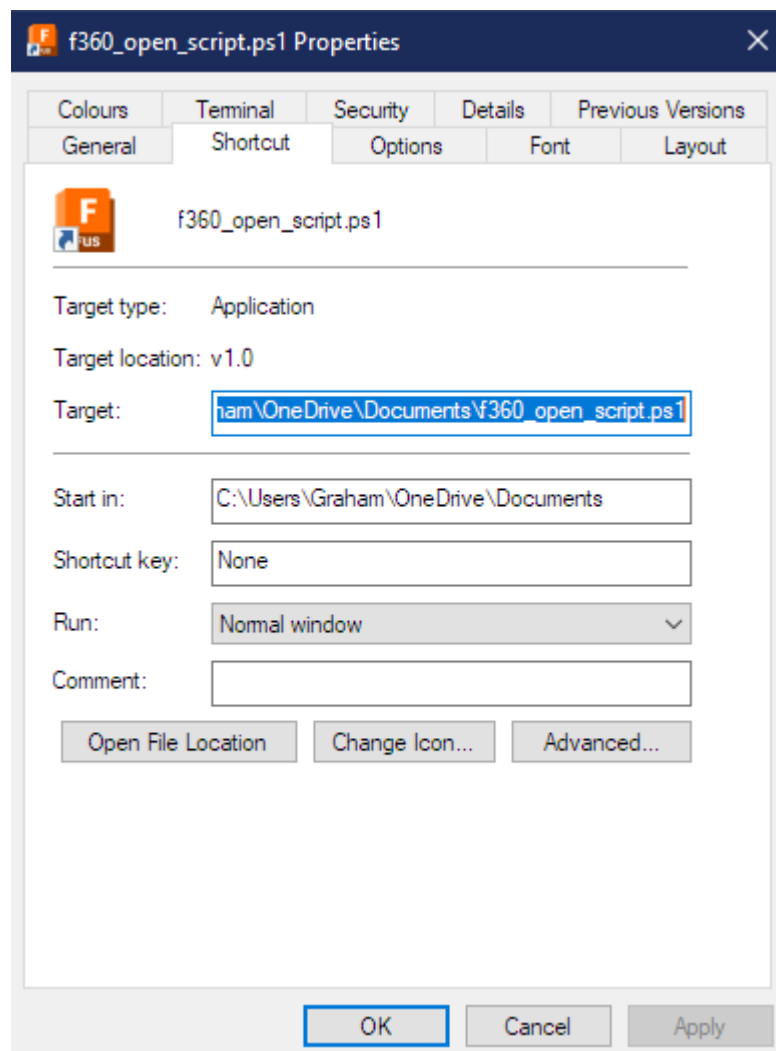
f360_open_script.ps1 Properties

Colours | Terminal | Security | Details | Previous Versions
General | Shortcut | Options | Font | Layout

F
FUS

f360_open_script.ps1

Target type: Application

Target location: v1.0

Target: nam\OneDrive\Documents\f360_open_script.ps1

Start in: C:\Users\Graham\OneDrive\Documents

Shortcut key: None

Run: Normal window

Comment:

Open File Location
Change Icon...
Advanced...

OK
Cancel
Apply